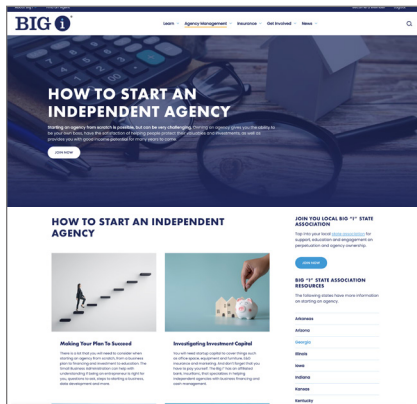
BIG i

Learn · Agency Management · Insurance · Get Involved · News

HOW TO START AN INDEPENDENT AGENCY

Starting an agency from scratch is possible, but can be very challenging. Starting an agency gives you the ability to be your own boss, have the satisfaction of helping people protect their valuables and investments, as well as provides you with good income potential for many years to come.

JOIN NOW

HOW TO START AN INDEPENDENT AGENCY

JOIN YOU LOCAL BIG "I" STATE ASSOCIATION

Tap into your local state association for support, education and engagement on perpetuation and agency ownership.

JOIN NOW

BIG "I" STATE ASSOCIATION RESOURCES

The following states have more information on starting an agency.

Arkansas
Arizona
Georgia
Illinois
Iowa
Indiana
Kansas
Kentucky

Making Your Plan To Succeed

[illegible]

Investigating Investment Capital

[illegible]